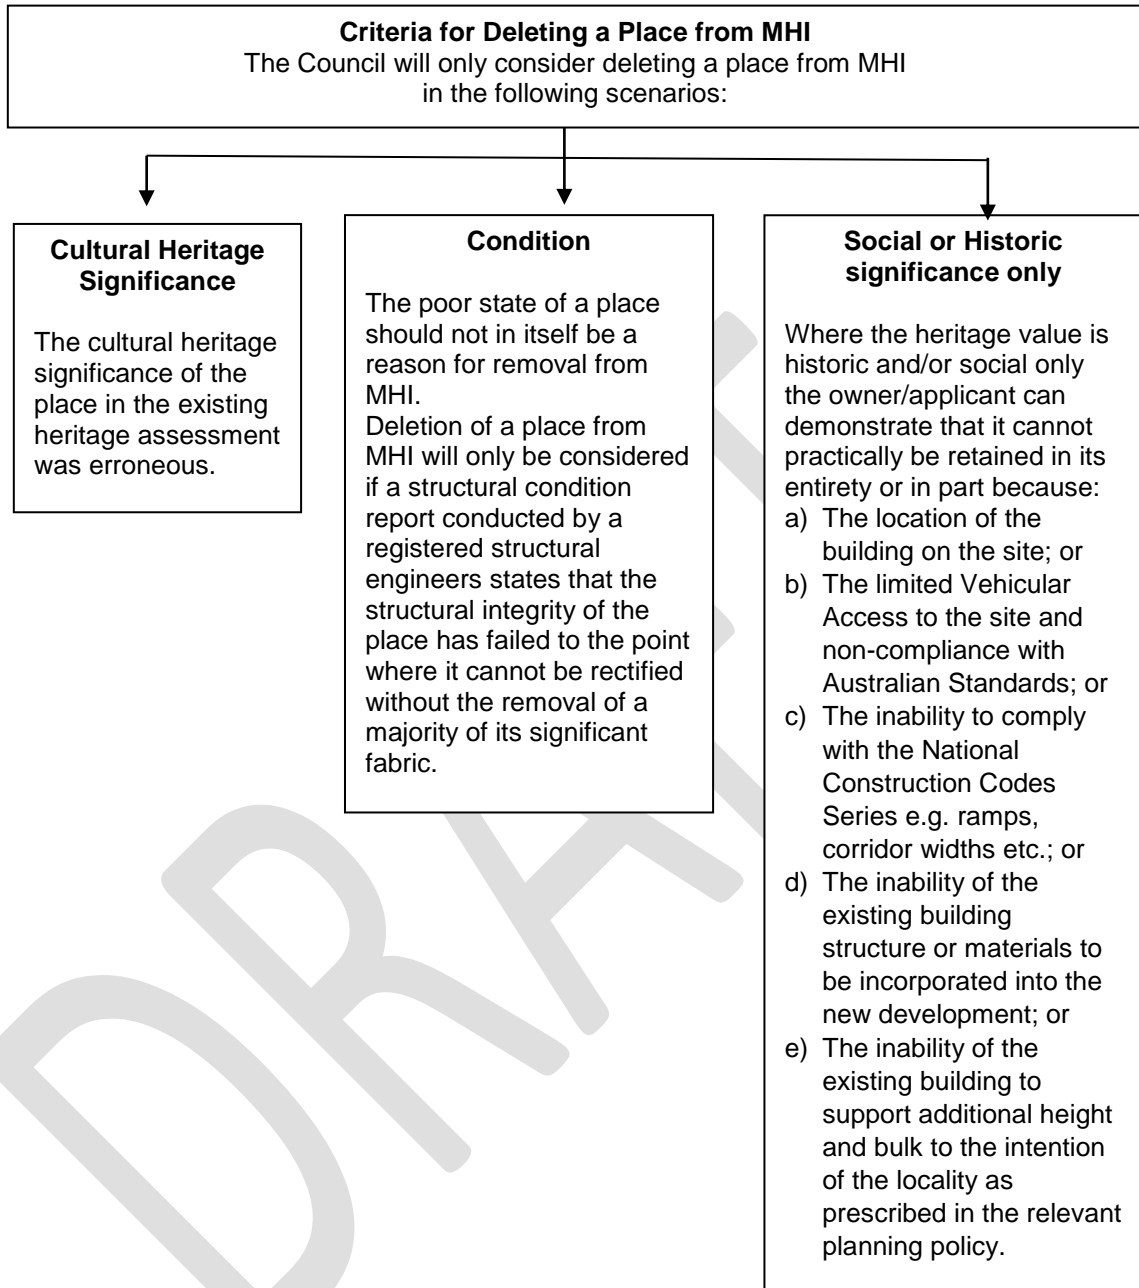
**Criteria for Deleting a Place from MHI**
The Council will only consider deleting a place from MHI in the following scenarios:

**Cultural Heritage Significance**

The cultural heritage significance of the place in the existing heritage assessment was erroneous.

**Condition**

The poor state of a place should not in itself be a reason for removal from MHI.
Deletion of a place from MHI will only be considered if a structural condition report conducted by a registered structural engineers states that the structural integrity of the place has failed to the point where it cannot be rectified without the removal of a majority of its significant fabric.

**Social or Historic significance only**

Where the heritage value is historic and/or social only the owner/applicant can demonstrate that it cannot practically be retained in its entirety or in part because:
a) The location of the building on the site; or
b) The limited Vehicular Access to the site and non-compliance with Australian Standards; or
c) The inability to comply with the National Construction Codes Series e.g. ramps, corridor widths etc.; or
d) The inability of the existing building structure or materials to be incorporated into the new development; or
e) The inability of the existing building to support additional height and bulk to the intention of the locality as prescribed in the relevant planning policy.

DRAFT